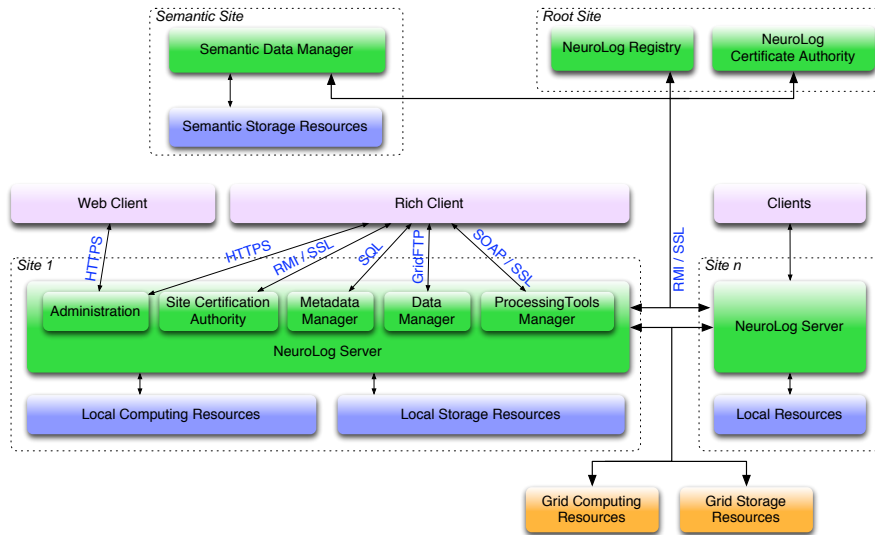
Semantic Site

Semantic Data Manager

Semantic Storage Resources

Root Site

NeuroLog Registry

NeuroLog Certificate Authority

Web Client

Rich Client

Clients

HTTPS

HTTPS

RMI / SSL

SQL

GridFTP

SOAP / SSL

RMI / SSL

Site 1

Administration

Site Certification Authority

Metadata Manager

Data Manager

ProcessingTools Manager

NeuroLog Server

Local Computing Resources

Local Storage Resources

Site n

NeuroLog Server

Local Resources

Grid Computing Resources

Grid Storage Resources